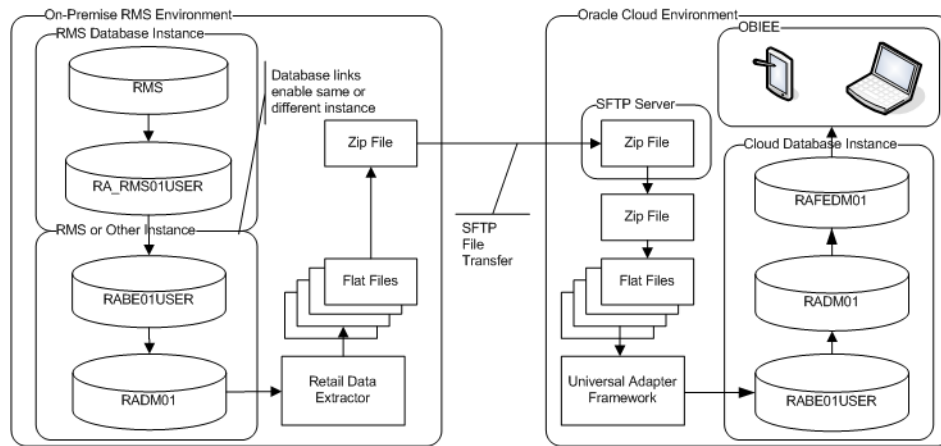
On-Premise RMS Environment

RMS Database Instance

RMS

RA_RMS01USER

Database links enable same or different instance

RMS or Other Instance

RABE01USER

RADM01

Zip File

Flat Files

Retail Data Extractor

SFTP File Transfer

Oracle Cloud Environment

OBIEE

SFTP Server

Zip File

Zip File

Flat Files

Universal Adapter Framework

Cloud Database Instance

RAFEDM01

RADM01

RABE01USER